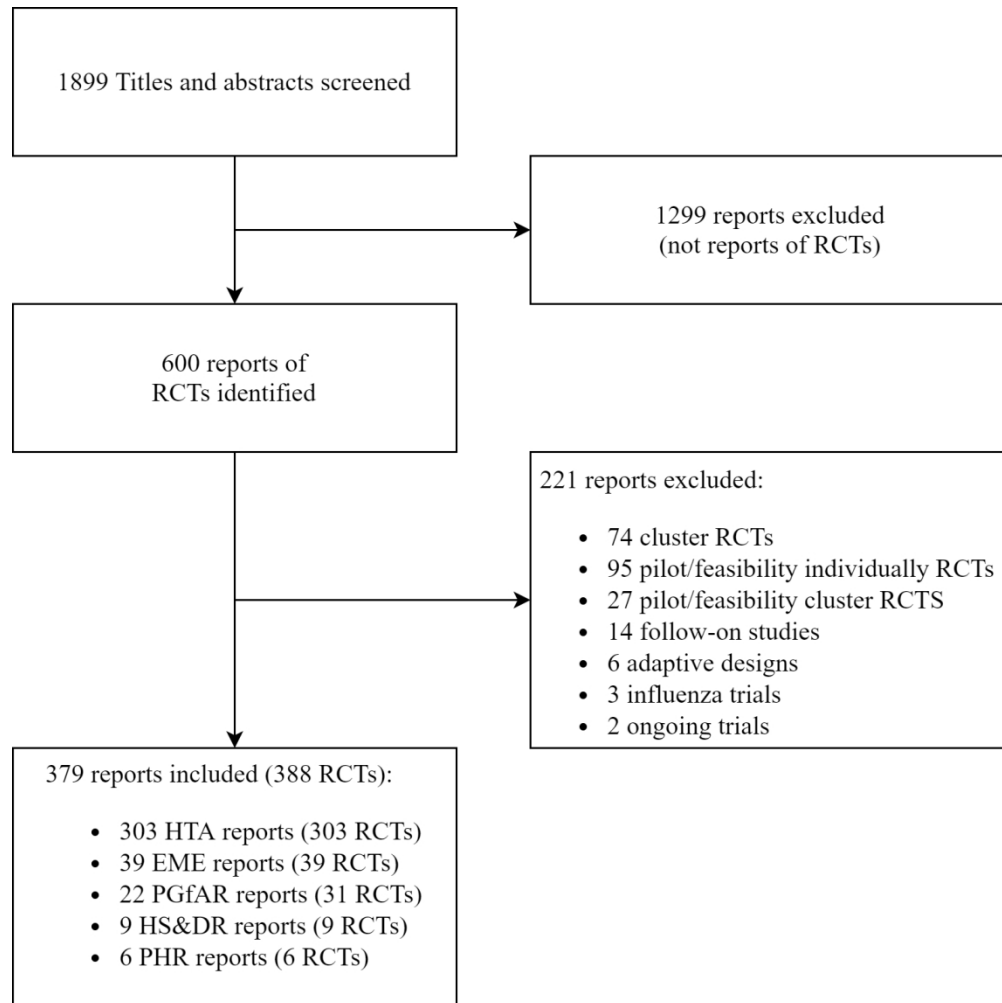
1899 Titles and abstracts screened

1299 reports excluded
(not reports of RCTs)

600 reports of
RCTs identified

221 reports excluded:

- 74 cluster RCTs
- 95 pilot/feasibility individually RCTs
- 27 pilot/feasibility cluster RCTS
- 14 follow-on studies
- 6 adaptive designs
- 3 influenza trials
- 2 ongoing trials

379 reports included (388 RCTs):

- 303 HTA reports (303 RCTs)
- 39 EME reports (39 RCTs)
- 22 PGfAR reports (31 RCTs)
- 9 HS&DR reports (9 RCTs)
- 6 PHR reports (6 RCTs)